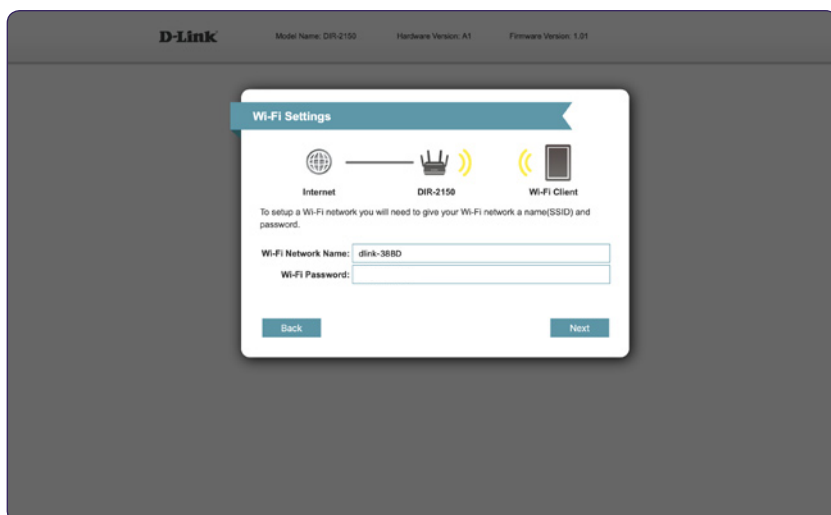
D-Link

Model Name: DIR-2150 Hardware Version: A1 Firmware Version: 1.01

Wi-Fi Settings

Internet DIR-2150 Wi-Fi Client

To setup a Wi-Fi network you will need to give your Wi-Fi network a name(SSID) and password.

Wi-Fi Network Name: dlink-38BD

Wi-Fi Password:

Back

Next